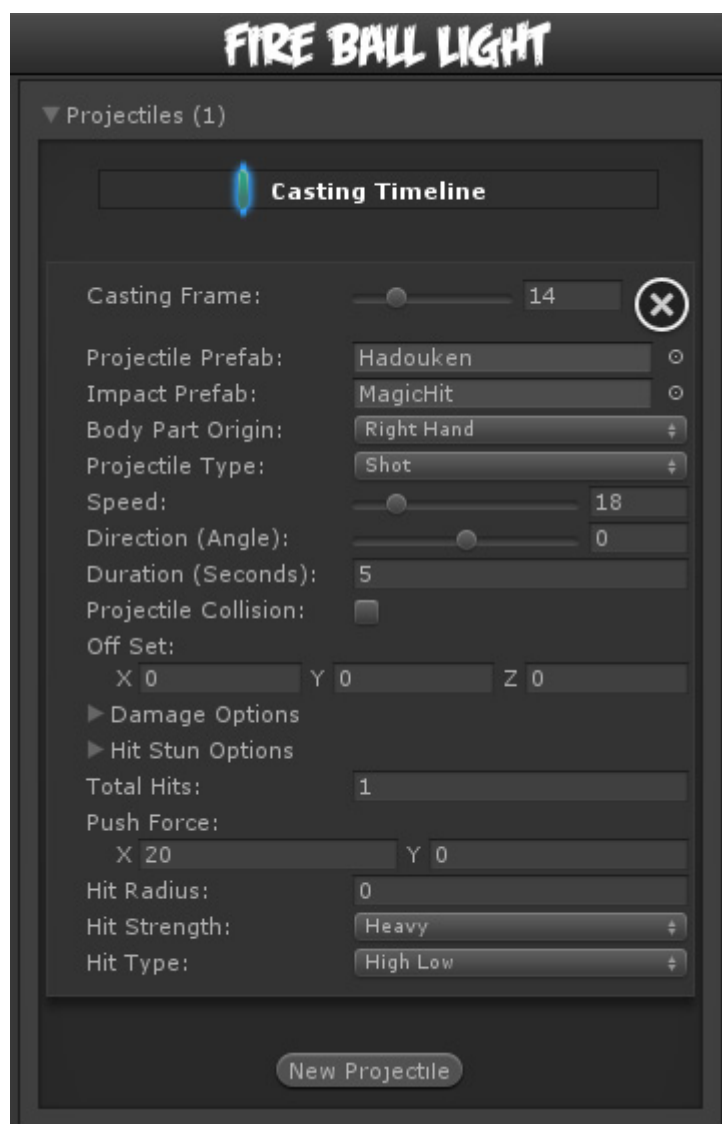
FIRE BALL LIGHT

▼ Projectiles (1)

Casting Timeline

Casting Frame: 14

Projectile Prefab: Hadouken
Impact Prefab: MagicHit
Body Part Origin: Right Hand
Projectile Type: Shot
Speed: 18
Direction (Angle): 0
Duration (Seconds): 5
Projectile Collision:
Off Set:
X 0 Y 0 Z 0
▶ Damage Options
▶ Hit Stun Options
Total Hits: 1
Push Force:
X 20 Y 0
Hit Radius: 0
Hit Strength: Heavy
Hit Type: High Low

New Projectile